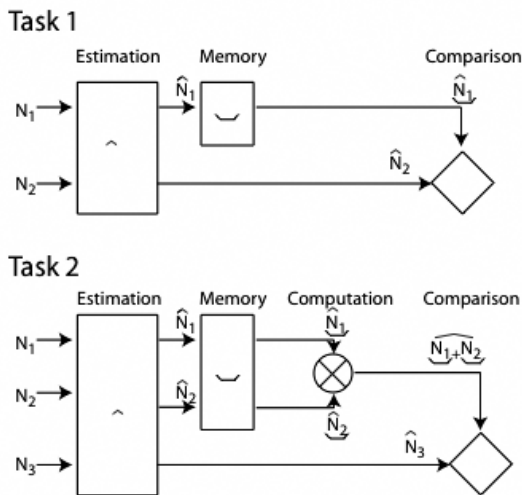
Task 1

Estimation

Memory

Comparison

$N_1$

$N_2$

^

$\hat{N}_1$

$\hat{N}_1$

$\hat{N}_2$

Task 2

Estimation

Memory

Computation

Comparison

$N_1$

$N_2$

$N_3$

^

$\hat{N}_1$

$\hat{N}_2$

$\hat{N}_1$

$\hat{N}_2$

$\widehat{N_1+N_2}$

$\hat{N}_3$